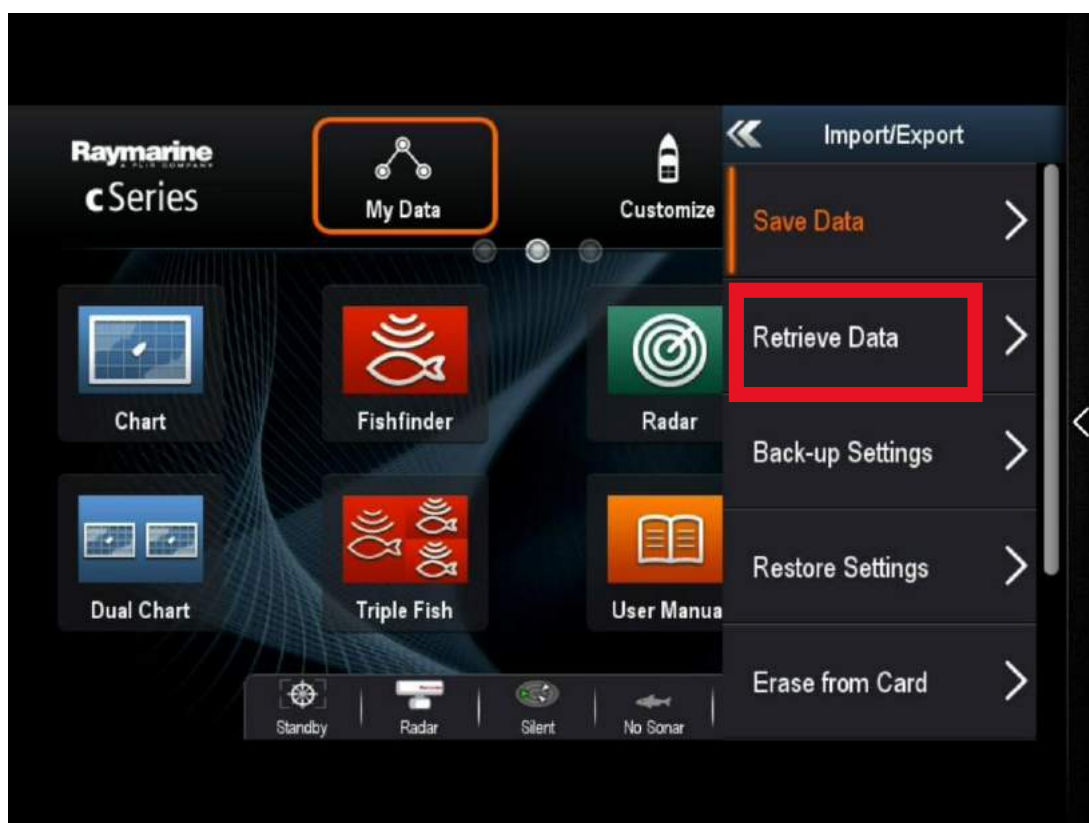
Raymarine
A FLIR COMPANY
c Series

My Data

Customize

Import/Export

Save Data

Retrieve Data

Back-up Settings

Restore Settings

Erase from Card

Chart

Fishfinder

Radar

Dual Chart

Triple Fish

User Manua

Standby

Radar

Silent

No Sonar